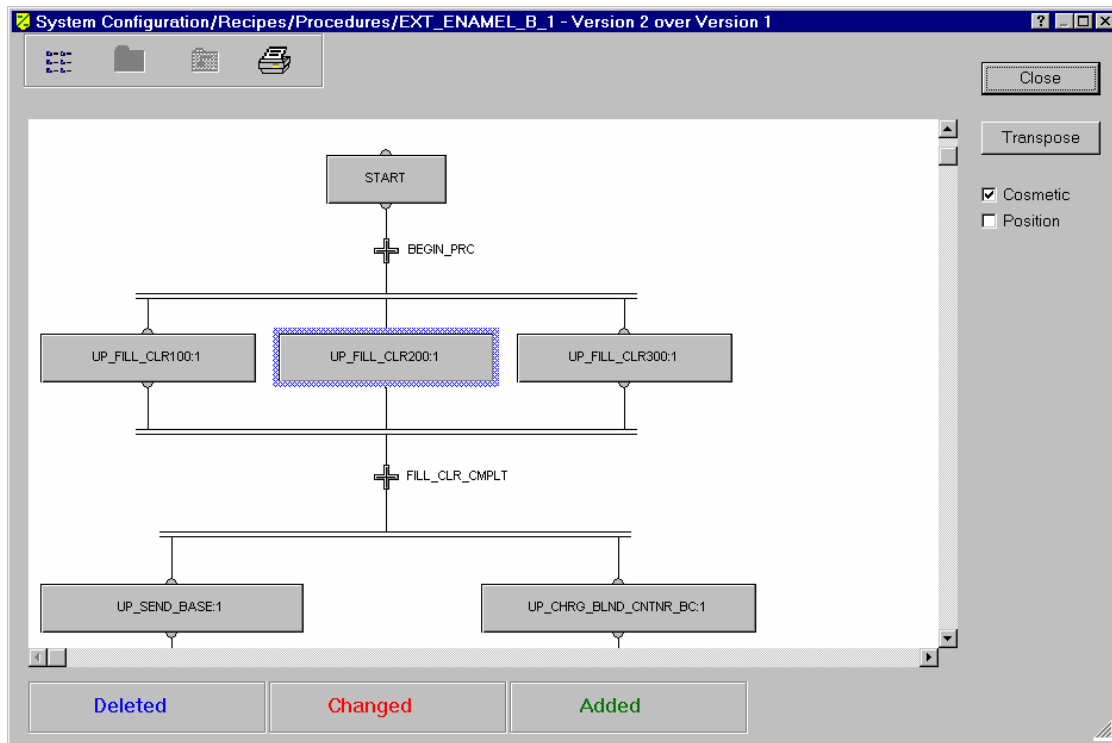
System Configuration/Recipes/Procedures/EXT_ENAMEL_B_1 - Version 2 over Version 1

Close

Transpose

Cosmetic

Position

START

BEGIN_PRC

UP_FILL_CLR100:1

UP_FILL_CLR200:1

UP_FILL_CLR300:1

FILL_CLR_CMPLT

UP_SEND_BASE:1

UP_CHRG_BLND_CNTNR_BC:1

Deleted

Changed

Added